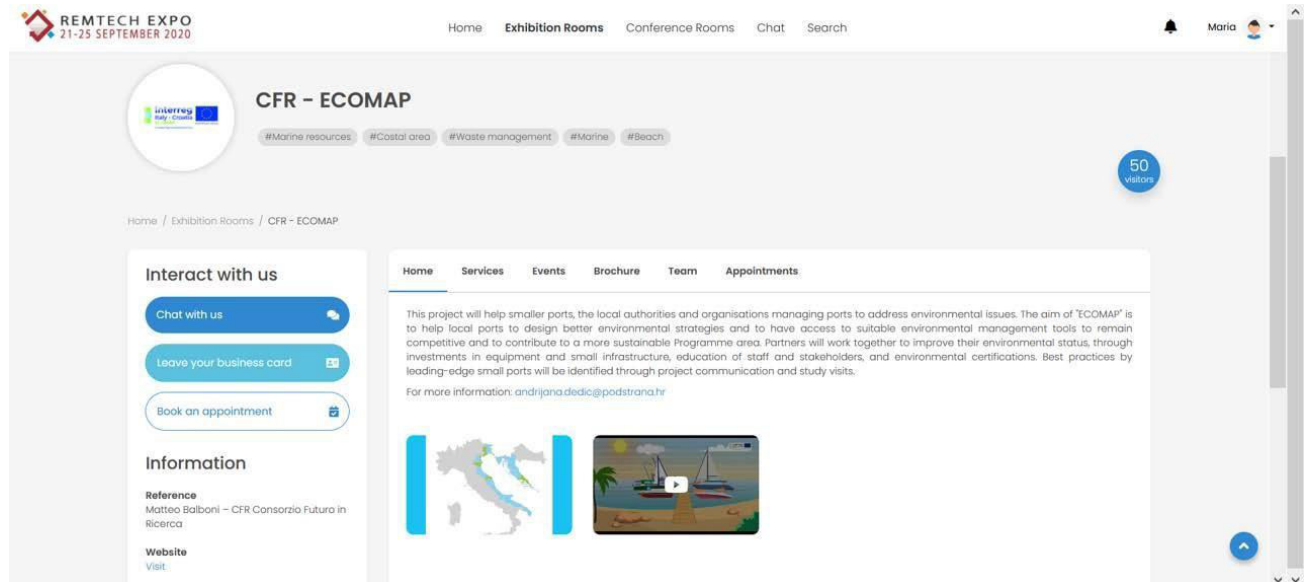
REMTECH EXPO
21-25 SEPTEMBER 2020

Home Exhibition Rooms Conference Rooms Chat Search

Maria

interreg Italy - Croatia

CFR - ECOMAP

#Marine resources #Costal area #Waste management #Marine #Beach

50 visitors

Home / Exhibition Rooms / CFR - ECOMAP

Interact with us

Chat with us

Leave your business card

Book an appointment

Information

Reference
Matteo Balboni – CFR Consorzio Futuro in Ricerca

Website
Visit

Home Services Events Brochure Team Appointments

This project will help smaller ports, the local authorities and organisations managing ports to address environmental issues. The aim of "ECOMAP" is to help local ports to design better environmental strategies and to have access to suitable environmental management tools to remain competitive and to contribute to a more sustainable Programme area. Partners will work together to improve their environmental status, through investments in equipment and small infrastructure, education of staff and stakeholders, and environmental certifications. Best practices by leading-edge small ports will be identified through project communication and study visits.

For more information: andrijana.dedic@podstrana.hr